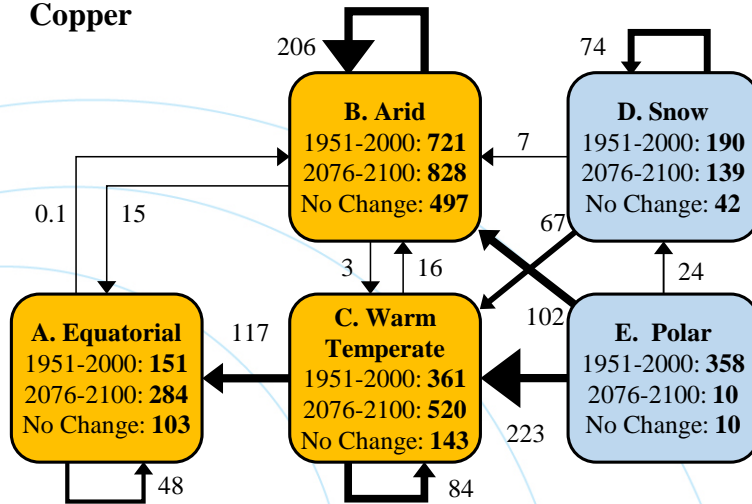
**Copper**

206

74

**B. Arid**
1951-2000: **721**
2076-2100: **828**
No Change: **497**

7

**D. Snow**
1951-2000: **190**
2076-2100: **139**
No Change: **42**

0.1

15

67

3

16

24

117

102

**A. Equatorial**
1951-2000: **151**
2076-2100: **284**
No Change: **103**

**C. Warm Temperate**
1951-2000: **361**
2076-2100: **520**
No Change: **143**

**E. Polar**
1951-2000: **358**
2076-2100: **10**
No Change: **10**

223

48

84